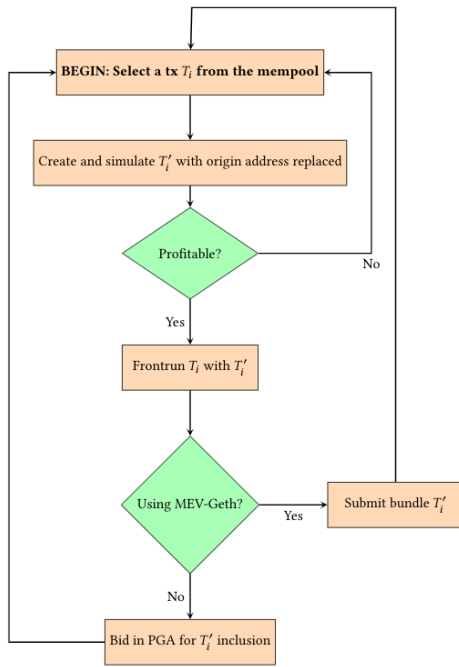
BEGIN: Select a tx $T_i$ from the mempool

Create and simulate $T_i'$ with origin address replaced

Profitable?

No

Yes

Frontrun $T_i$ with $T_i'$

Using MEV-Geth?

Yes

Submit bundle $T_i'$

No

Bid in PGA for $T_i'$ inclusion